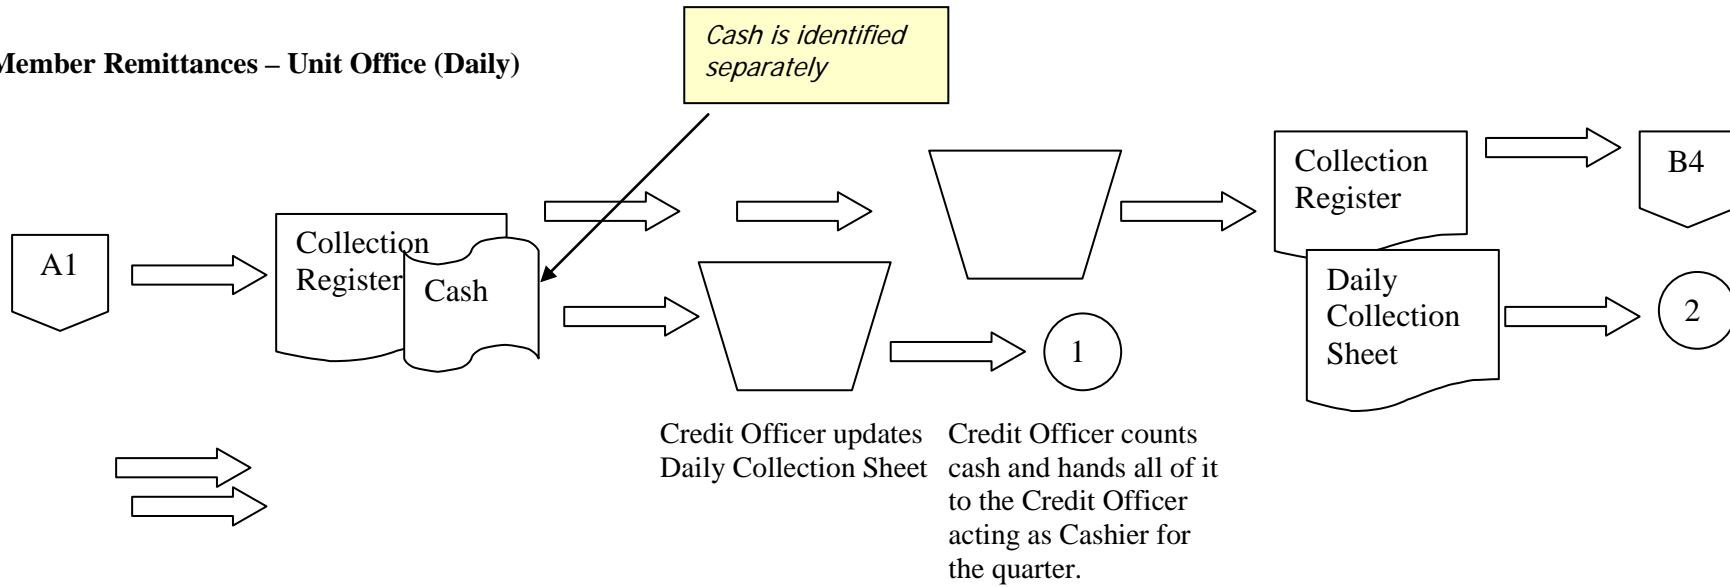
Member Remittances – Unit Office (Daily)

Cash is identified separately

A1

Collection Register

Cash

Collection Register

B4

Daily Collection Sheet

2

1

Credit Officer updates Daily Collection Sheet

Credit Officer counts cash and hands all of it to the Credit Officer acting as Cashier for the quarter.